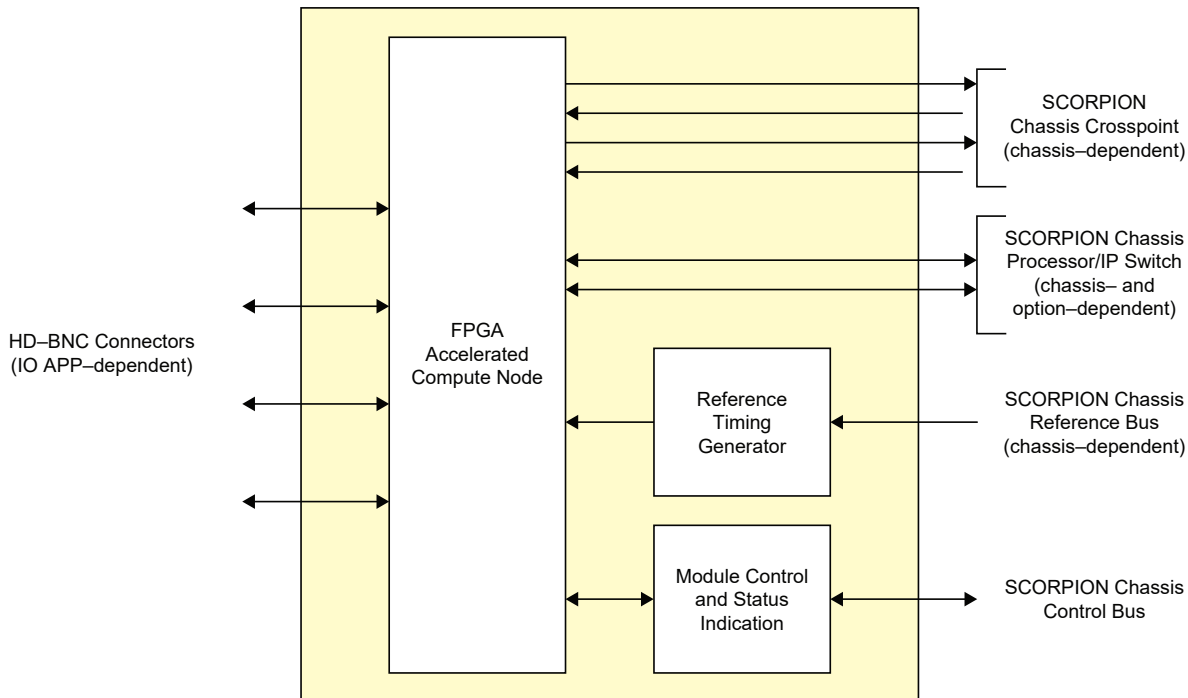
HD–BNC Connectors
(IO APP–dependent)

FPGA
Accelerated
Compute Node

SCORPION
Chassis Crosspoint
(chassis–dependent)

SCORPION Chassis
Processor/IP Switch
(chassis– and
option–dependent)

Reference
Timing
Generator

SCORPION Chassis
Reference Bus
(chassis–dependent)

Module Control
and Status
Indication

SCORPION Chassis
Control Bus